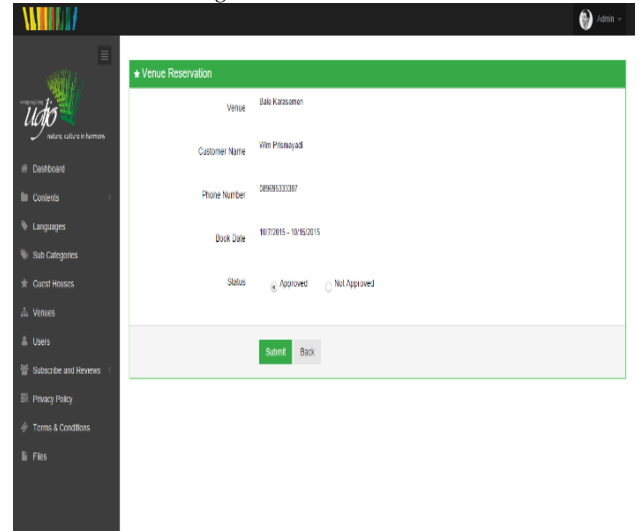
Admin

ubud
nature, culture in harmony

Dashboard
Contents
Languages
Sub Categories
Guest Houses
Venues
Users
Subscribe and Reviews
Privacy Policy
Terms & Conditions
Files

Venue Reservation

Venue Bale Karasemen

Customer Name Wim Prismayadi

Phone Number 089695333387

Book Date 10/7/2015 - 10/15/2015

Status Approved Not Approved

Submit Back